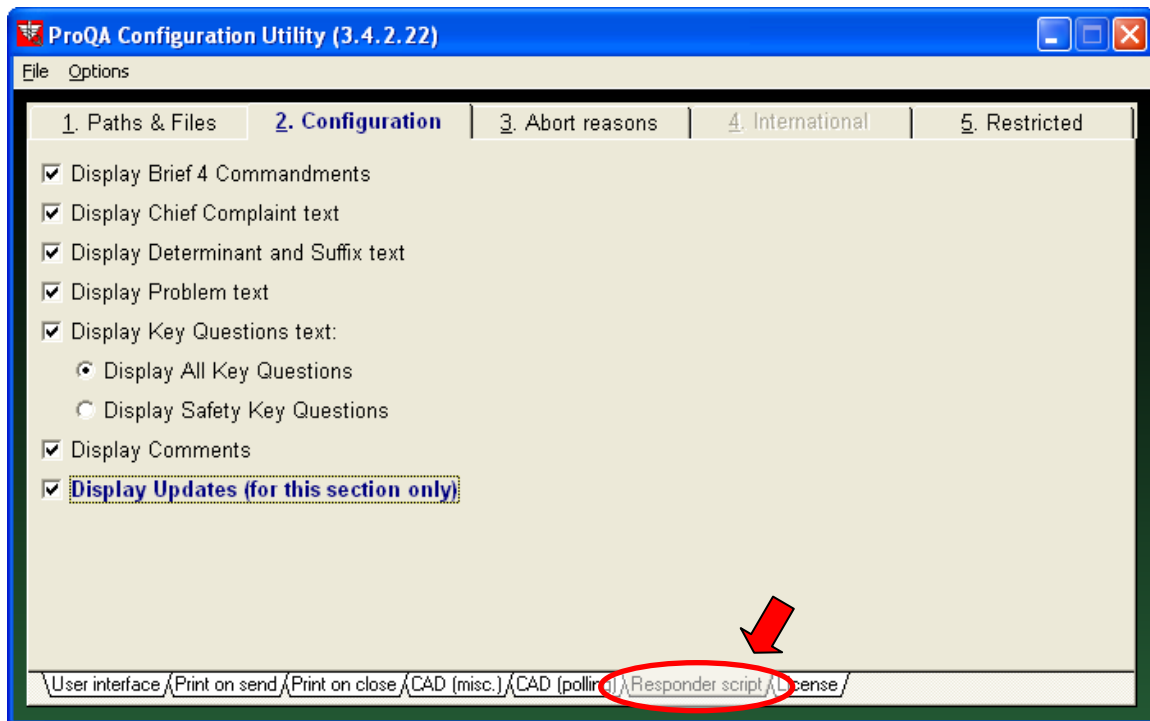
ProQA Configuration Utility (3.4.2.22)

File Options

1. Paths & Files
2. Configuration
3. Abort reasons
4. International
5. Restricted

Display Brief 4 Commandments
Display Chief Complaint text
Display Determinant and Suffix text
Display Problem text
Display Key Questions text:
Display All Key Questions
Display Safety Key Questions
Display Comments
Display Updates (for this section only)

User interface
Print on send
Print on close
CAD (misc.)
CAD (poll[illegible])
Responder script
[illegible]cense